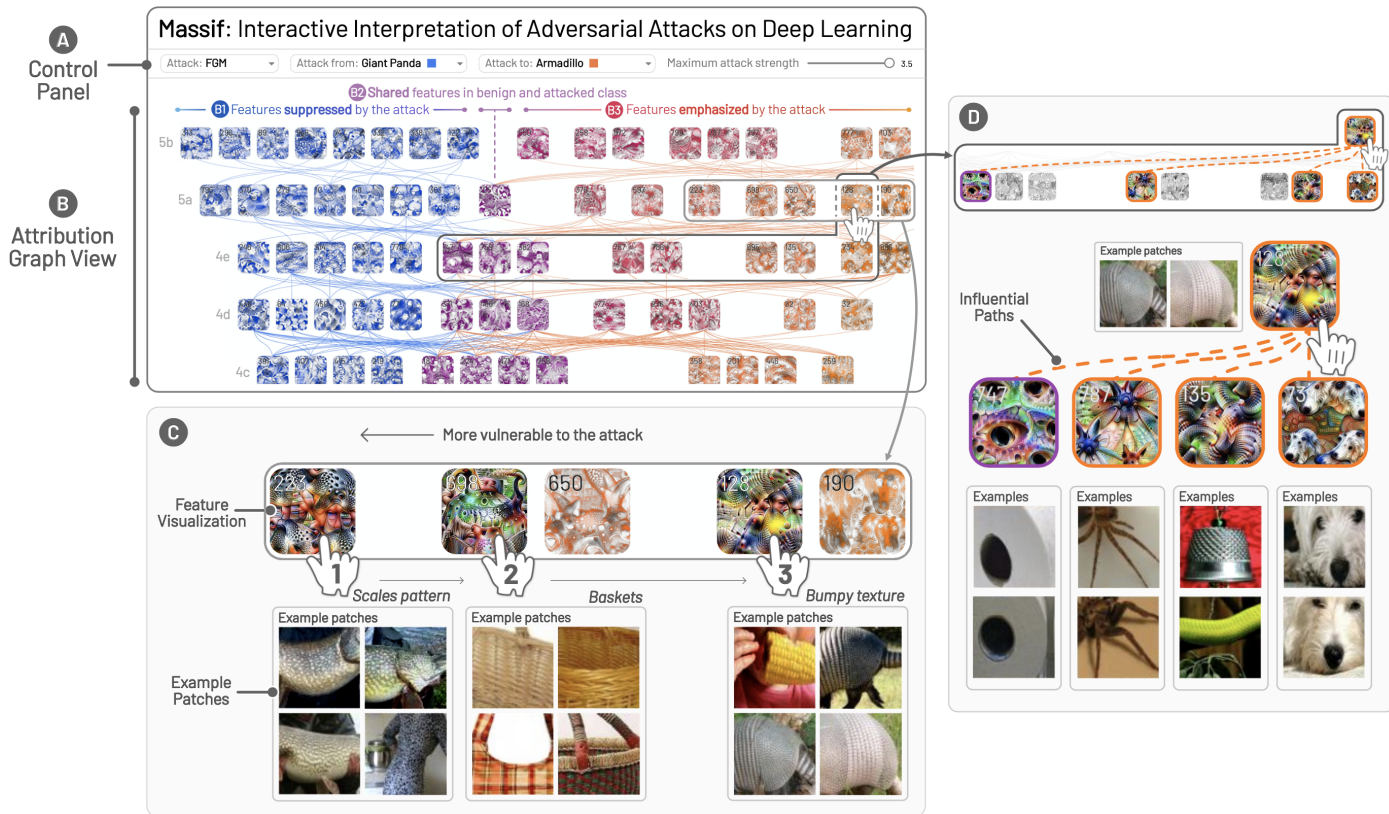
Massif: Interactive Interpretation of Adversarial Attacks on Deep Learning

A Control Panel

Attack: FGM
Attack from: Giant Panda
Attack to: Armadillo
Maximum attack strength 3.5

B Attribution Graph View

B2 Shared features in benign and attacked class
B1 Features suppressed by the attack
B3 Features emphasized by the attack

5b
5a
4e
4d
4c

223 698 650 128 190

D

Example patches

128

Influential Paths

747 787 135 73

Examples
Examples
Examples
Examples

C

More vulnerable to the attack

Feature Visualization

223 698 650 128 190

1 2 3

Scales pattern
Baskets
Bumpy texture

Example patches
Example patches
Example patches

Example Patches